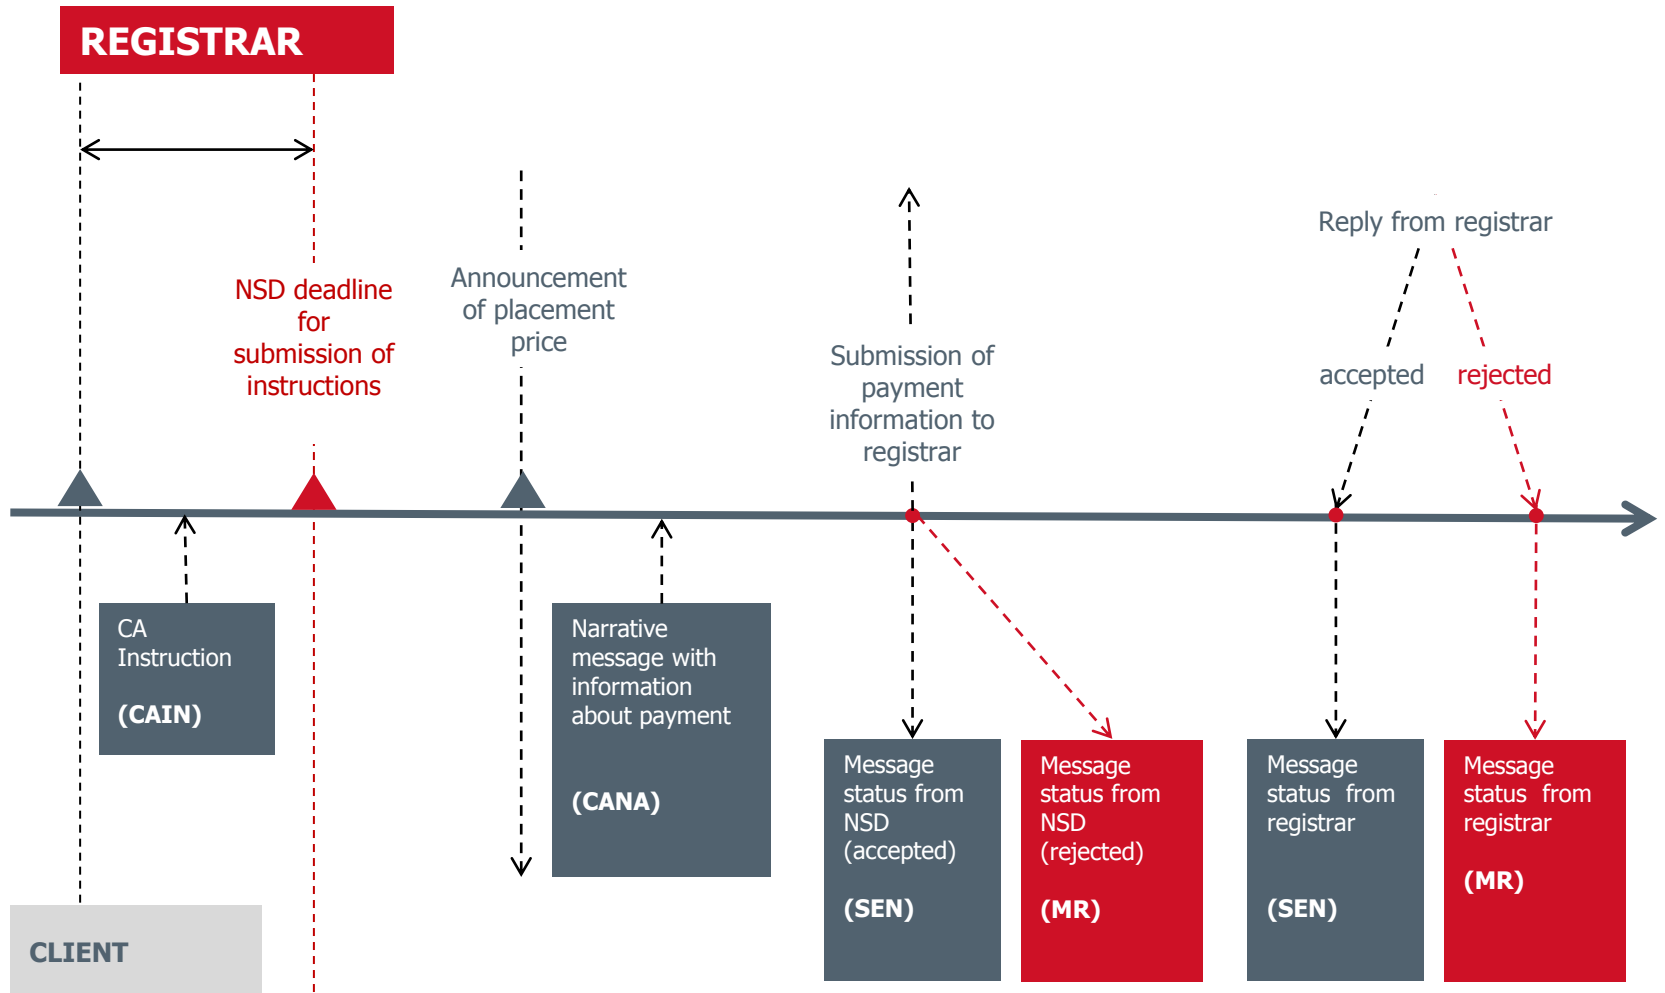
REGISTRAR

NSD deadline for submission of instructions

Announcement of placement price

Submission of payment information to registrar

Reply from registrar

accepted

rejected

CA Instruction

(CAIN)

Narrative message with information about payment

(CANA)

Message status from NSD (accepted)

(SEN)

Message status from NSD (rejected)

(MR)

Message status from registrar

(SEN)

Message status from registrar

(MR)

CLIENT